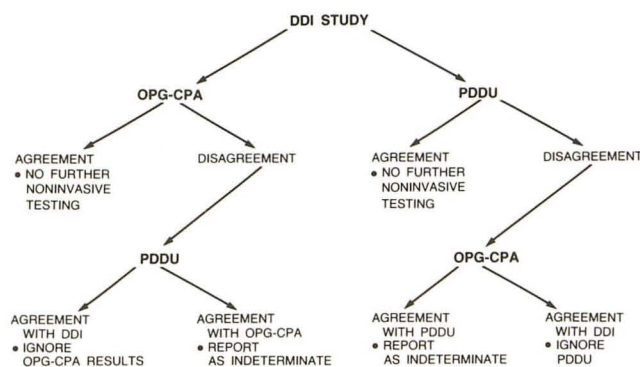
DDI STUDY

OPG-CPA

PDDU

AGREEMENT
• NO FURTHER NONINVASIVE TESTING

DISAGREEMENT

AGREEMENT
• NO FURTHER NONINVASIVE TESTING

DISAGREEMENT

PDDU

OPG-CPA

AGREEMENT WITH DDI
• IGNORE OPG-CPA RESULTS

AGREEMENT WITH OPG-CPA
• REPORT AS INDETERMINATE

AGREEMENT WITH PDDU
• REPORT AS INDETERMINATE

AGREEMENT WITH DDI
• IGNORE PDDU